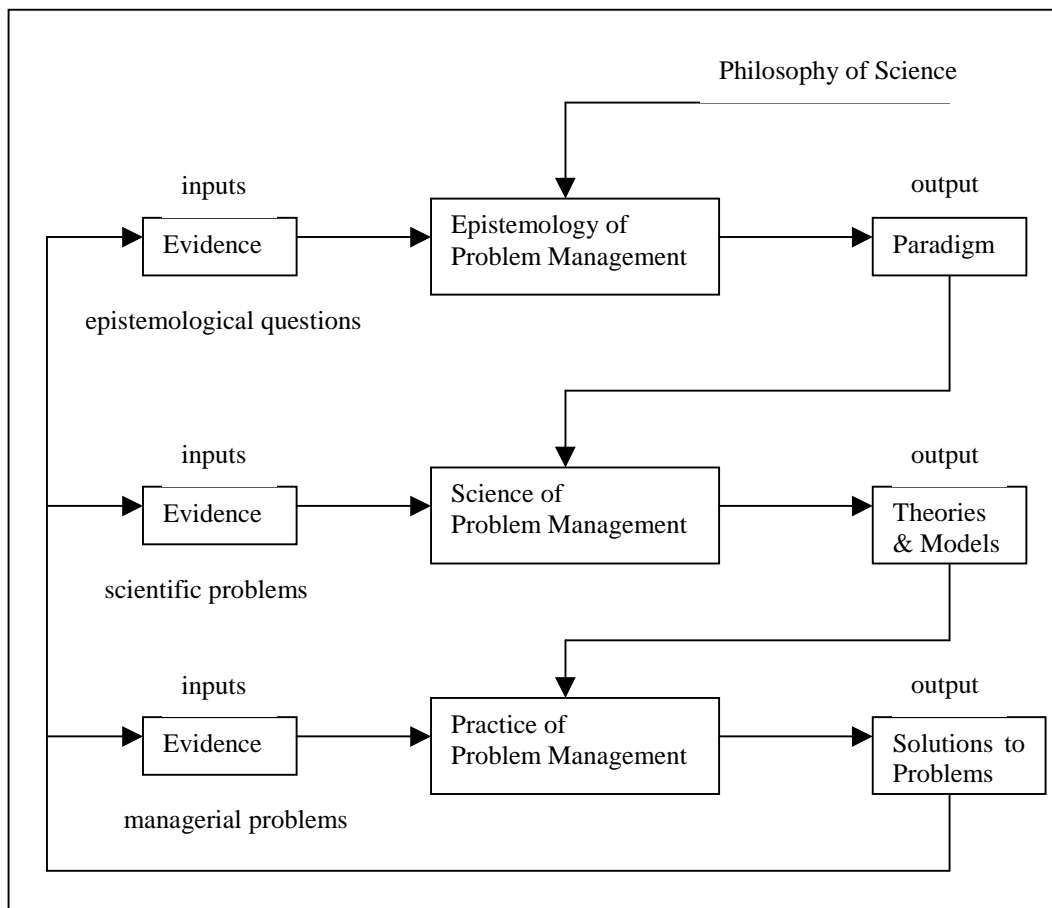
Philosophy of Science

inputs

Evidence

epistemological questions

Epistemology of Problem Management

output

Paradigm

inputs

Evidence

scientific problems

Science of Problem Management

output

Theories & Models

inputs

Evidence

managerial problems

Practice of Problem Management

output

Solutions to Problems